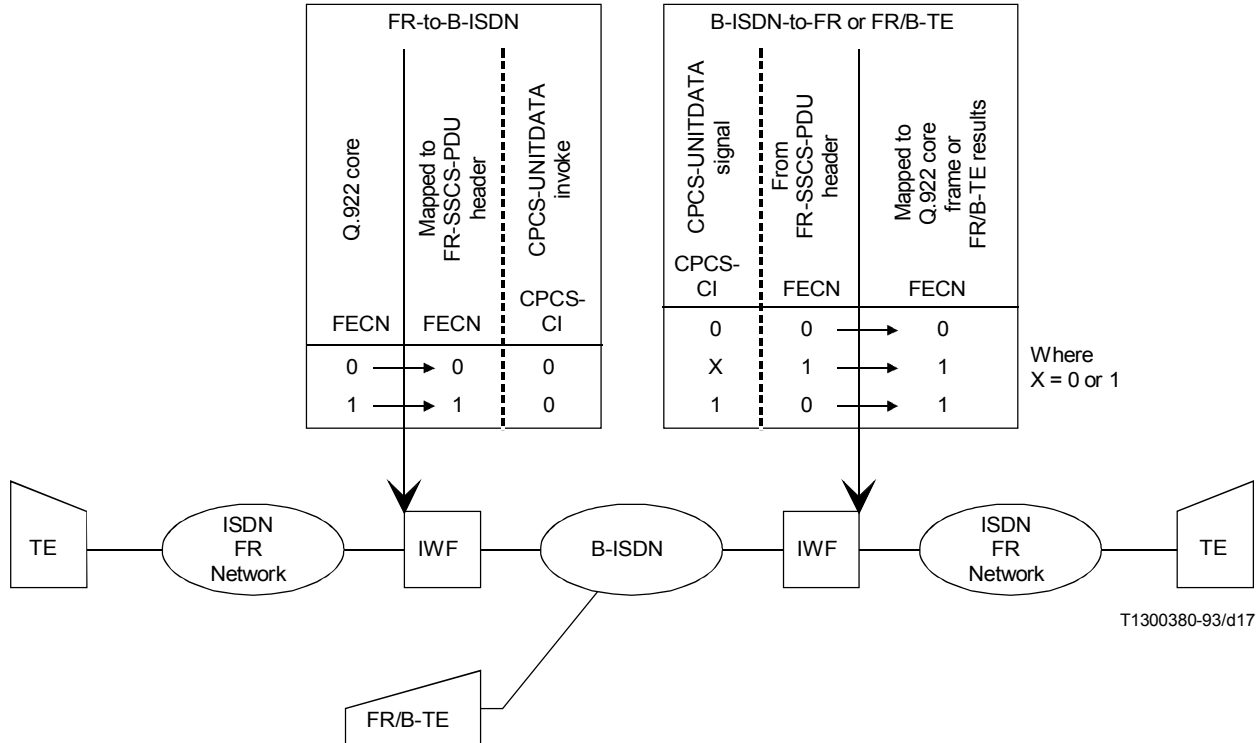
FR-to-B-ISDN

| Q.922 core FECN | Mapped to FR-SSCS-PDU header FECN | CPCS-UNITDATA invoke CPCS-CI |
|---|---|---|
| 0 | 0 | 0 |
| 1 | 1 | 0 |

B-ISDN-to-FR or FR/B-TE

| CPCS-UNITDATA signal CPCS-CI | From FR-SSCS-PDU header FECN | Mapped to Q.922 core frame or FR/B-TE results FECN |
|---|---|---|
| 0 | 0 | 0 |
| X | 1 | 1 |
| 1 | 0 | 1 |

Where X = 0 or 1

TE

ISDN FR Network

IWF

B-ISDN

IWF

ISDN FR Network

TE

FR/B-TE

T1300380-93/d17